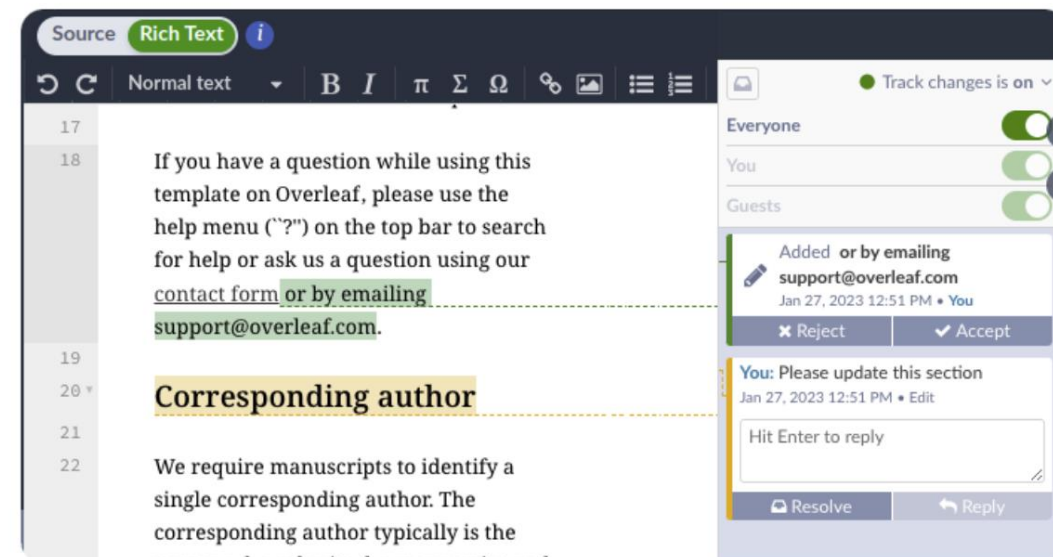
Source Rich Text i

Normal text B I π Σ Ω

17

18

If you have a question while using this template on Overleaf, please use the help menu (``?") on the top bar to search for help or ask us a question using our contact form or by emailing support@overleaf.com.

19

20

Corresponding author

21

22

We require manuscripts to identify a single corresponding author. The corresponding author typically is the

Track changes is on

Everyone

You

Guests

Added or by emailing support@overleaf.com
Jan 27, 2023 12:51 PM • You

Reject Accept

You: Please update this section
Jan 27, 2023 12:51 PM • Edit

Hit Enter to reply

Resolve Reply